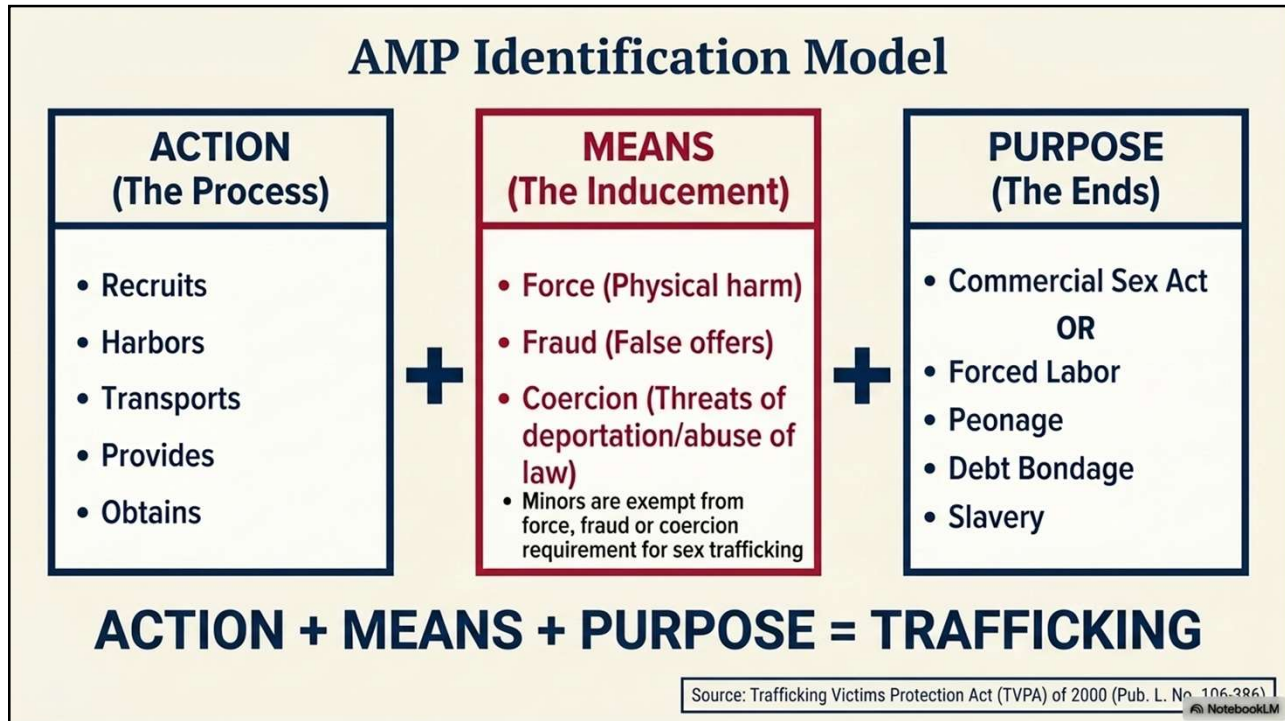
AMP Identification Model

ACTION
(The Process)

- Recruits
- Harbors
- Transports
- Provides
- Obtains

+

MEANS
(The Inducement)

- Force (Physical harm)
- Fraud (False offers)
- Coercion (Threats of deportation/abuse of law)
- Minors are exempt from force, fraud or coercion requirement for sex trafficking

+

PURPOSE
(The Ends)

- Commercial Sex Act

OR

- Forced Labor
- Peonage
- Debt Bondage
- Slavery

ACTION + MEANS + PURPOSE = TRAFFICKING

Source: Trafficking Victims Protection Act (TVPA) of 2000 (Pub. L. No. 106-386)

NotebookLM